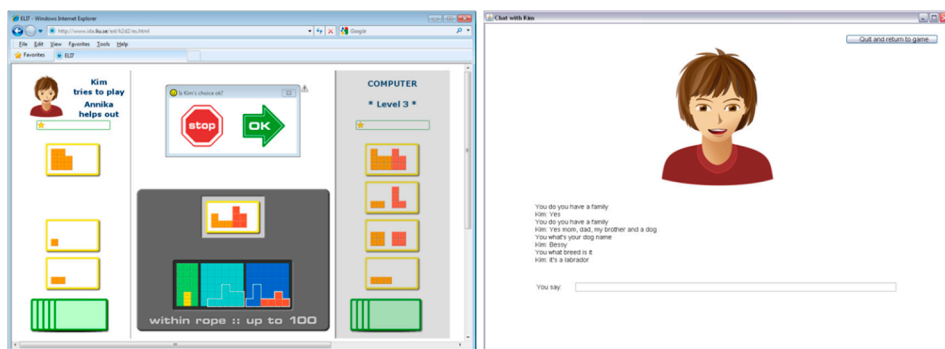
ELIT - Windows Internet Explorer

http://www.ida.liu.se/~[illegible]

Google

File Edit View Favorites Tools Help

Favorites ELIT

Kim tries to play Annika helps out

Is Kim's choice ok?

stop

OK

COMPUTER

* Level 3 *

within rope :: up to 100

Chat with Kim

Quit and return to game

You do you have a family
Kim: Yes
You do you have a family
Kim: Yes mom, dad, my brother and a dog
You what's your dog name
Kim: Bessy
You what breed is it
Kim: it's a labrador

You say: